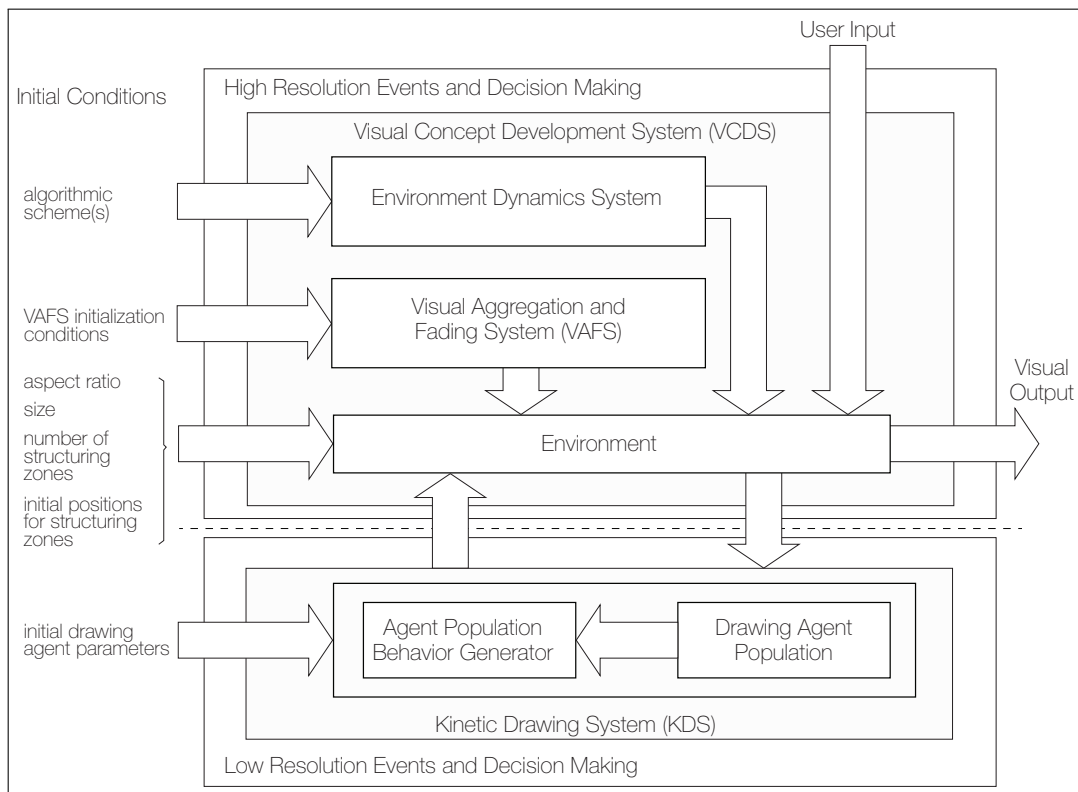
User Input

Initial Conditions

High Resolution Events and Decision Making

Visual Concept Development System (VCDS)

algorithmic scheme(s)

Environment Dynamics System

VAFS initialization conditions

Visual Aggregation and Fading System (VAFS)

aspect ratio

size

number of structuring zones

initial positions for structuring zones

Environment

Visual Output

initial drawing agent parameters

Agent Population Behavior Generator

Drawing Agent Population

Kinetic Drawing System (KDS)

Low Resolution Events and Decision Making